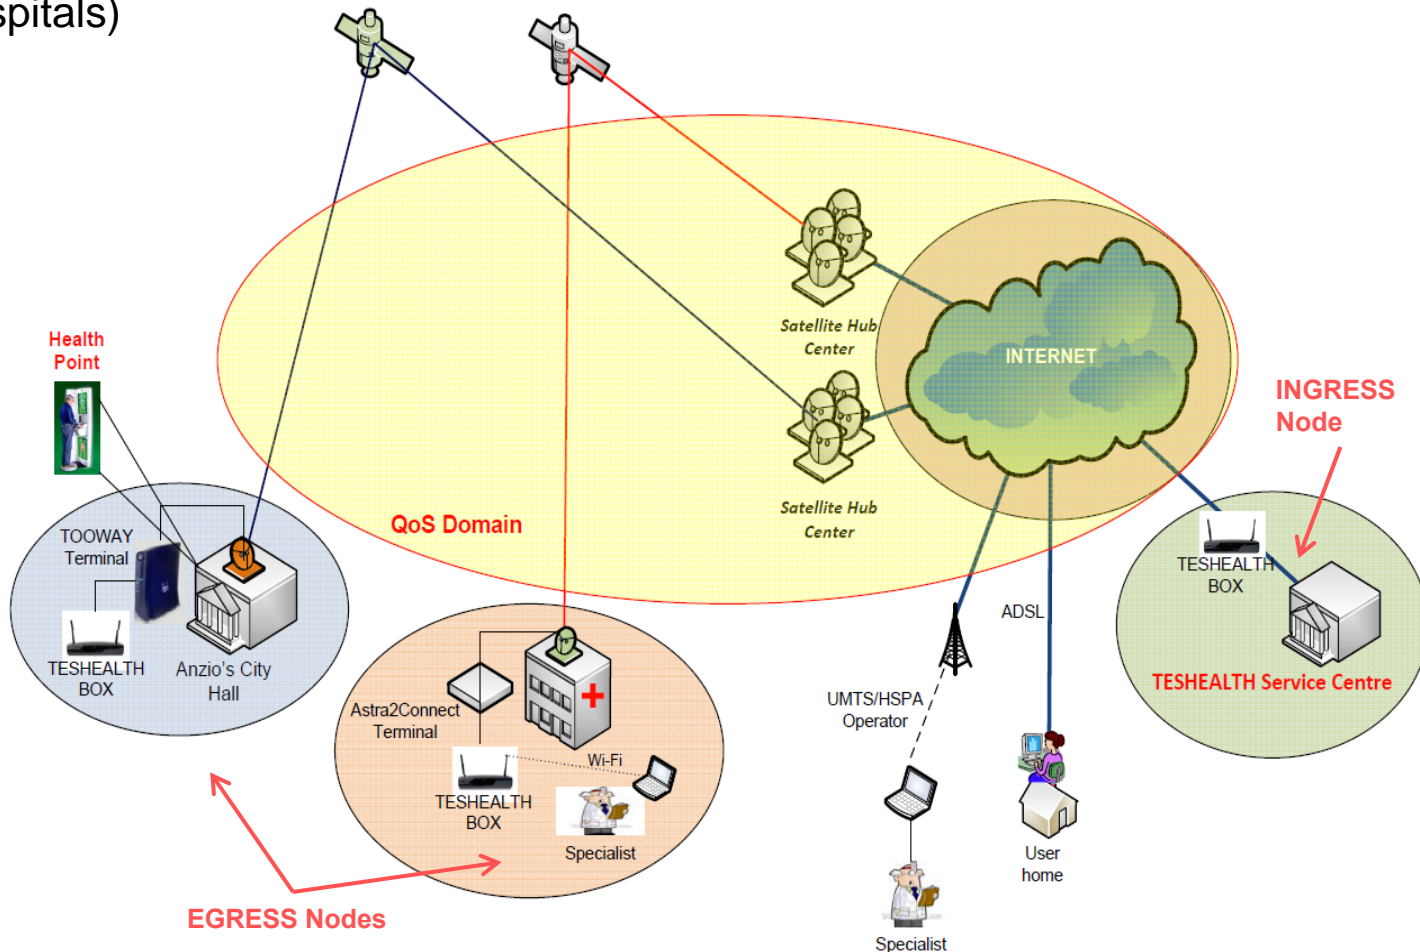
spitals)

Satellite Hub Center

INTERNET

Satellite Hub Center

Health Point

INGRESS Node

QoS Domain

TOOWAY Terminal

TESHEALTH BOX

Anzio's City Hall

TESHEALTH BOX

TESHEALTH Service Centre

ADSL

Astra2Connect Terminal

Wi-Fi

TESHEALTH BOX

Specialist

UMTS/HSPA Operator

User home

EGRESS Nodes

Specialist